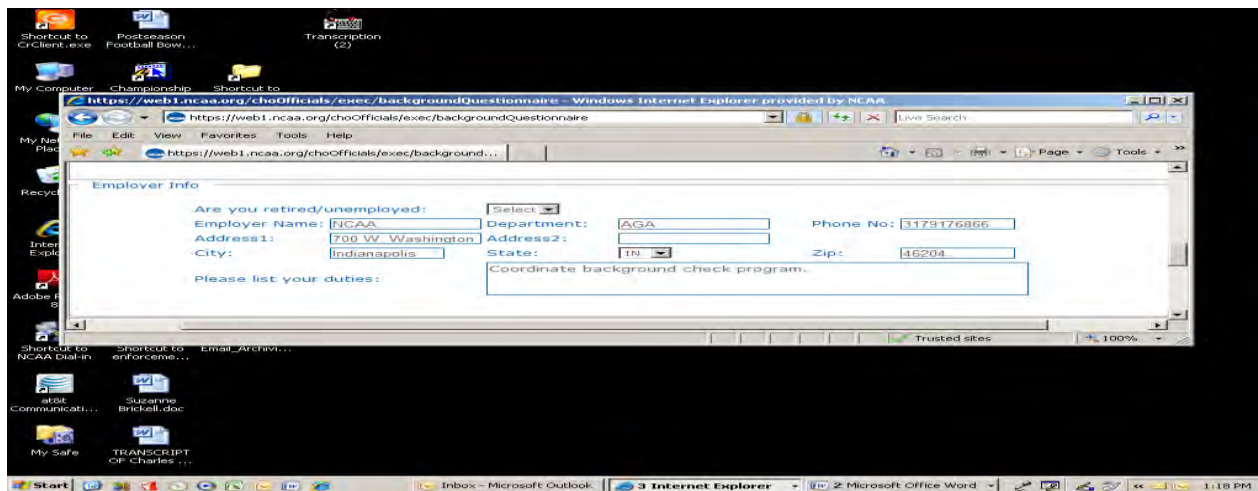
Shortcut to CrClient.exe

Postseason Football Bow...

Transcription (2)

My Computer

Championship

Shortcut to

My Ne Plac

Recyc

Inter Explo

Adobe R 8

https://web1.ncaa.org/choOfficials/exec/backgroundQuestionnaire - Windows Internet Explorer provided by NCAA

https://web1.ncaa.org/choOfficials/exec/backgroundQuestionnaire

Live Search

File Edit View Favorites Tools Help

https://web1.ncaa.org/choOfficials/exec/background...

Page Tools

Employer Info

Are you retired/unemployed: Select

Employer Name: NCAA Department: AGA Phone No: 3179176866

Address1: 700 W. Washington Address2:

City: Indianapolis State: IN Zip: 46204

Please list your duties: Coordinate background check program.

Trusted sites 100%

Shortcut to NCAA Dial-in

Shortcut to enforceme...

Email_Archivi...

at&t Communicati...

Suzanne Brickell.doc

My Safe

TRANSCRIPT OF Charles ...

Start

Inbox - Microsoft Outlook

3 Internet Explorer

2 Microsoft Office Word

1:18 PM